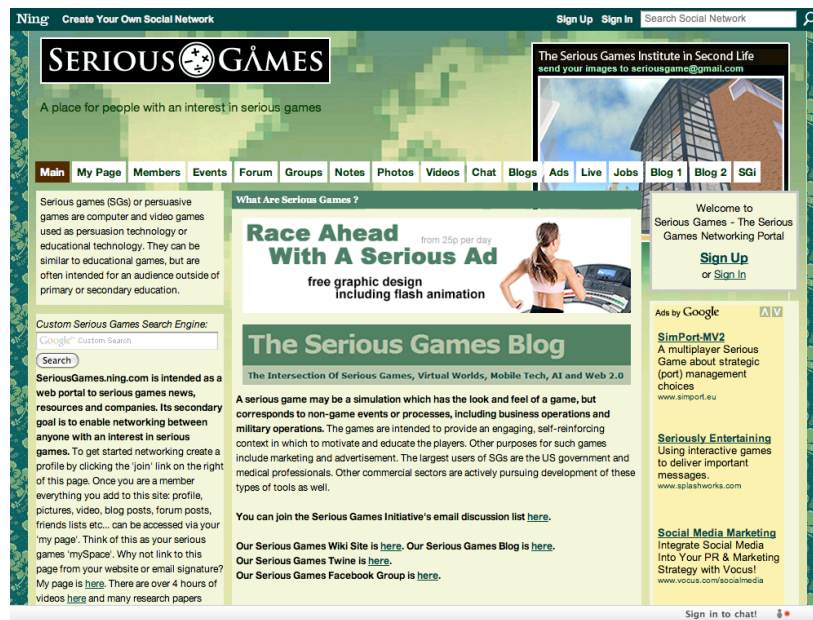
Ning Create Your Own Social Network

Sign Up Sign In Search Social Network

SERIOUS GAMES

A place for people with an interest in serious games

The Serious Games Institute in Second Life
send your images to seriousgame@gmail.com

Main My Page Members Events Forum Groups Notes Photos Videos Chat Blogs Ads Live Jobs Blog 1 Blog 2 SGi

Serious games (SGs) or persuasive games are computer and video games used as persuasion technology or educational technology. They can be similar to educational games, but are often intended for an audience outside of primary or secondary education.

Custom Serious Games Search Engine:

Google Custom Search

Search

SeriousGames.ning.com is intended as a web portal to serious games news, resources and companies. Its secondary goal is to enable networking between anyone with an interest in serious games. To get started networking create a profile by clicking the 'join' link on the right of this page. Once you are a member everything you add to this site: profile, pictures, video, blog posts, forum posts, friends lists etc... can be accessed via your 'my page'. Think of this as your serious games 'mySpace'. Why not link to this page from your website or email signature? My page is here. There are over 4 hours of videos here and many research papers

What Are Serious Games ?

Race Ahead With A Serious Ad
from 25p per day
free graphic design including flash animation

The Serious Games Blog
The Intersection Of Serious Games, Virtual Worlds, Mobile Tech, AI and Web 2.0

A serious game may be a simulation which has the look and feel of a game, but corresponds to non-game events or processes, including business operations and military operations. The games are intended to provide an engaging, self-reinforcing context in which to motivate and educate the players. Other purposes for such games include marketing and advertisement. The largest users of SGs are the US government and medical professionals. Other commercial sectors are actively pursuing development of these types of tools as well.

You can join the Serious Games Initiative's email discussion list here.

Our Serious Games Wiki Site is here. Our Serious Games Blog is here.
Our Serious Games Twine is here.
Our Serious Games Facebook Group is here.

Welcome to Serious Games - The Serious Games Networking Portal

Sign Up
or Sign In

Ads by Google

SimPort-MV2
A multiplayer Serious Game about strategic (port) management choices
www.simport.eu

Seriously Entertaining
Using interactive games to deliver important messages.
www.splashworks.com

Social Media Marketing
Integrate Social Media Into Your PR & Marketing Strategy with Vocus!
www.vocus.com/socialmedia

Sign in to chat!